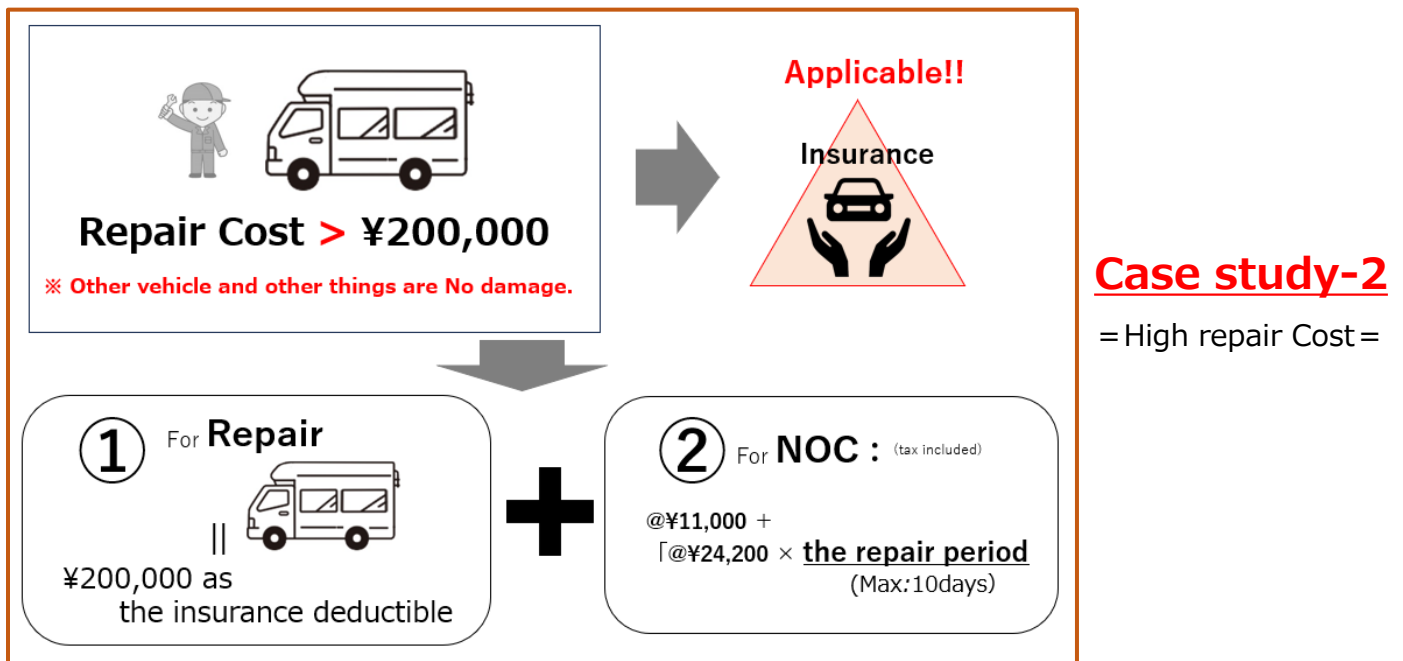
Repair Cost > ¥200,000

※ Other vehicle and other things are No damage.

Applicable!!

Insurance

Case study-2

＝High repair Cost＝

① For Repair

||

¥200,000 as the insurance deductible

② For NOC : (tax included)

@¥11,000 ＋

「@¥24,200 × the repair period

(Max:10days)